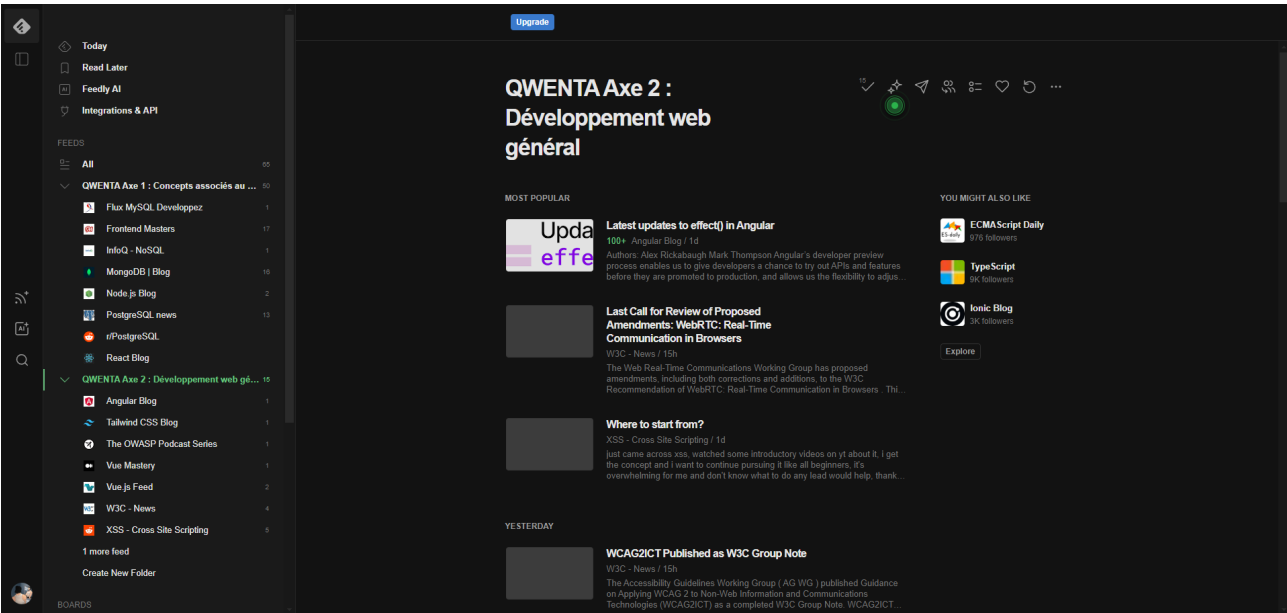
Today
Read Later
Feedly AI
Integrations & API

FEEDS
All 65
QWENTA Axe 1 : Concepts associés au ... 50
Flux MySQL Developpez 1
Frontend Masters 17
InfoQ - NoSQL 1
MongoDB | Blog 16
Node.js Blog 2
PostgreSQL news 13
r/PostgreSQL
React Blog
QWENTA Axe 2 : Développement web gé... 15
Angular Blog 1
Tailwind CSS Blog 1
The OWASP Podcast Series 1
Vue Mastery 1
Vue.js Feed 2
W3C - News 4
XSS - Cross Site Scripting 5
1 more feed
Create New Folder

BOARDS

Upgrade

QWENTA Axe 2 : Développement web général

15

MOST POPULAR

Upda effe

Latest updates to effect() in Angular
100+ Angular Blog / 1d
Authors: Alex Rickabaugh Mark Thompson Angular's developer preview process enables us to give developers a chance to try out APIs and features before they are promoted to production, and allows us the flexibility to adjus...

Last Call for Review of Proposed Amendments: WebRTC: Real-Time Communication in Browsers
W3C - News / 15h
The Web Real-Time Communications Working Group has proposed amendments, including both corrections and additions, to the W3C Recommendation of WebRTC: Real-Time Communication in Browsers . Thi...

Where to start from?
XSS - Cross Site Scripting / 1d
just came across xss, watched some introductory videos on yt about it, i get the concept and i want to continue pursuing it like all beginners, it's overwhelming for me and don't know what to do any lead would help, thank...

YESTERDAY

WCAG2ICT Published as W3C Group Note
W3C - News / 15h
The Accessibility Guidelines Working Group ( AG WG ) published Guidance on Applying WCAG 2 to Non-Web Information and Communications Technologies (WCAG2ICT) as a completed W3C Group Note. WCAG2ICT...

YOU MIGHT ALSO LIKE
ECMAScript Daily
976 followers
TypeScript
9K followers
Ionic Blog
3K followers
Explore